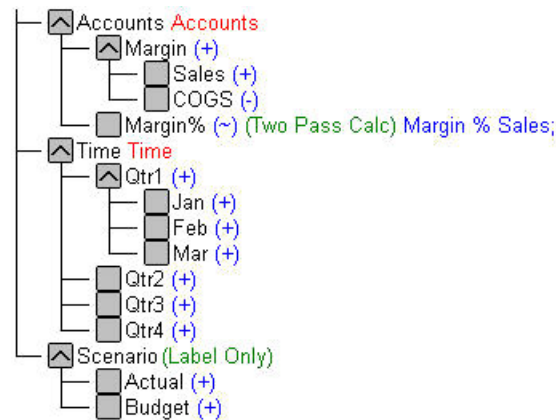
Accounts Accounts
Margin (+)
Sales (+)
COGS (-)
Margin% (~) (Two Pass Calc) Margin % Sales;
Time Time
Qtr1 (+)
Jan (+)
Feb (+)
Mar (+)
Qtr2 (+)
Qtr3 (+)
Qtr4 (+)
Scenario (Label Only)
Actual (+)
Budget (+)